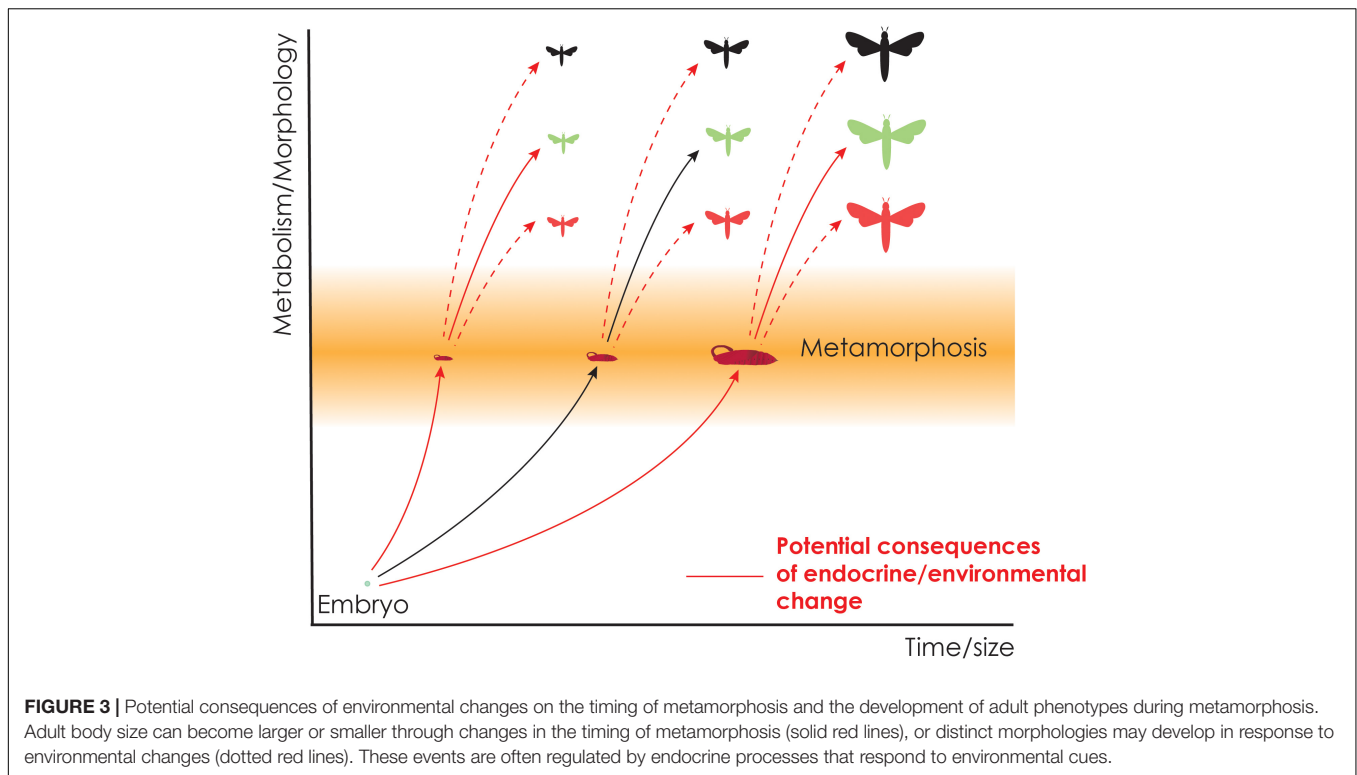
Metabolism/Morphology

Metamorphosis

Potential consequences of endocrine/environmental change

Embryo

Time/size

**FIGURE 3 |** Potential consequences of environmental changes on the timing of metamorphosis and the development of adult phenotypes during metamorphosis. Adult body size can become larger or smaller through changes in the timing of metamorphosis (solid red lines), or distinct morphologies may develop in response to environmental changes (dotted red lines). These events are often regulated by endocrine processes that respond to environmental cues.